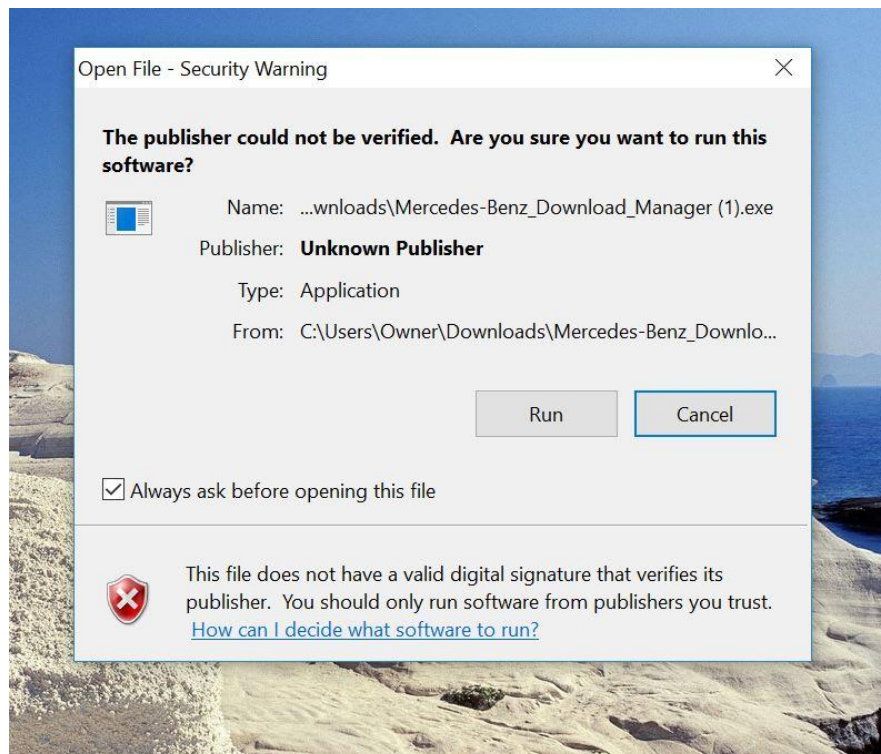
Open File - Security Warning

The publisher could not be verified. Are you sure you want to run this software?

Name: ...wnloads\Mercedes-Benz_Download_Manager (1).exe

Publisher: Unknown Publisher

Type: Application

From: C:\Users\Owner\Downloads\Mercedes-Benz_Downlo...

Run

Cancel

Always ask before opening this file

This file does not have a valid digital signature that verifies its publisher. You should only run software from publishers you trust.

How can I decide what software to run?